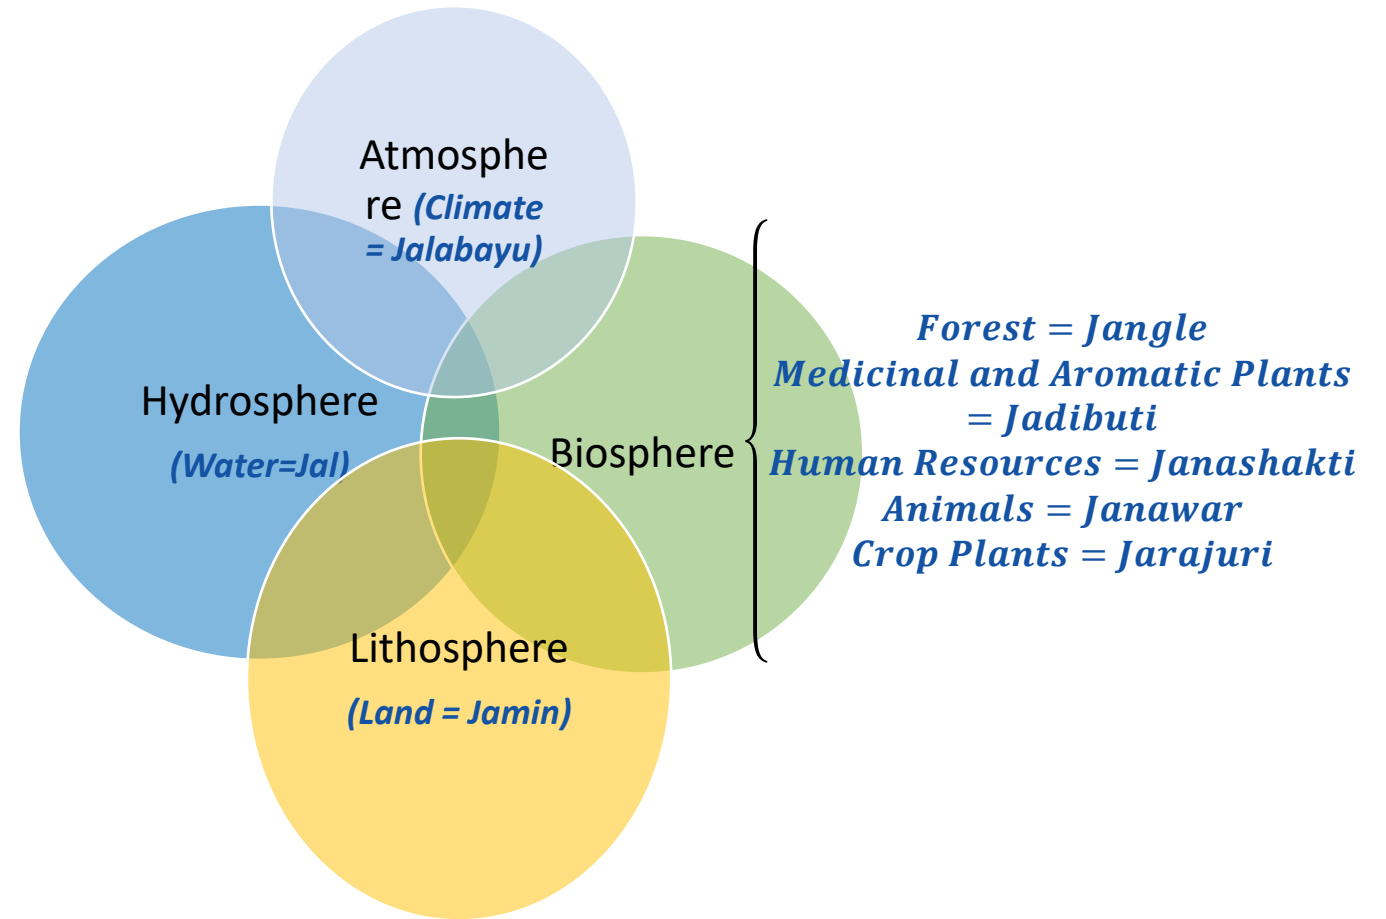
Atmosphe re (Climate = Jalabayu)

Hydrosphere
(Water=Jal)

Biosphere

Lithosphere
(Land = Jamin)

$Forest = Jangle$
$Medicinal\ and\ Aromatic\ Plants = Jadibuti$
$Human\ Resources = Janashakti$
$Animals = Janawar$
$Crop\ Plants = Jarajuri$